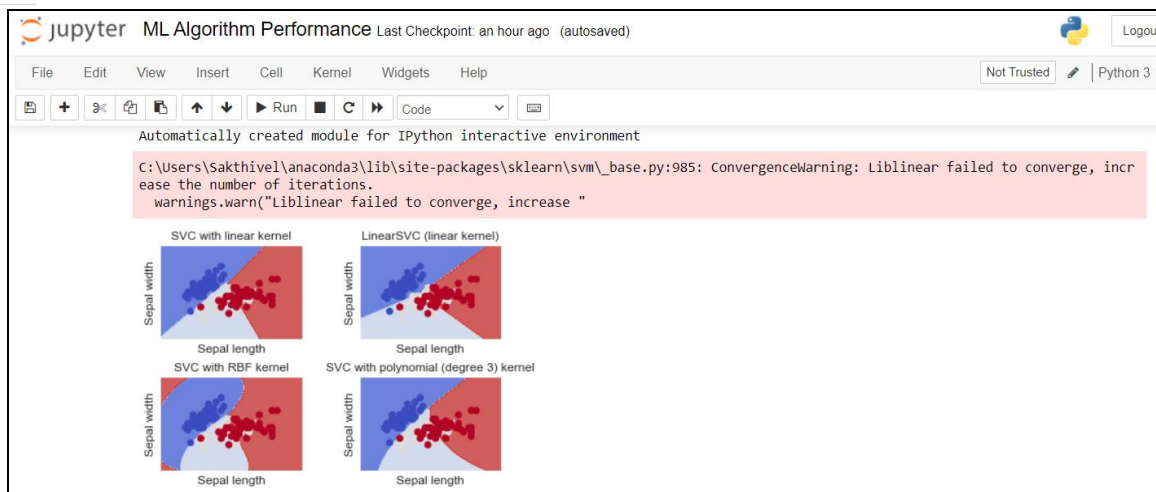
jupyter ML Algorithm Performance Last Checkpoint: an hour ago (autosaved)

Logou

File Edit View Insert Cell Kernel Widgets Help

Not Trusted | Python 3

Run Code

Automatically created module for IPython interactive environment

C:\Users\Sakthivel\anaconda3\lib\site-packages\sklearn\svm\_base.py:985: ConvergenceWarning: Liblinear failed to converge, increase the number of iterations.
warnings.warn("Liblinear failed to converge, increase "

SVC with linear kernel

Sepal width

Sepal length

LinearSVC (linear kernel)

Sepal width

Sepal length

SVC with RBF kernel

Sepal width

Sepal length

SVC with polynomial (degree 3) kernel

Sepal width

Sepal length